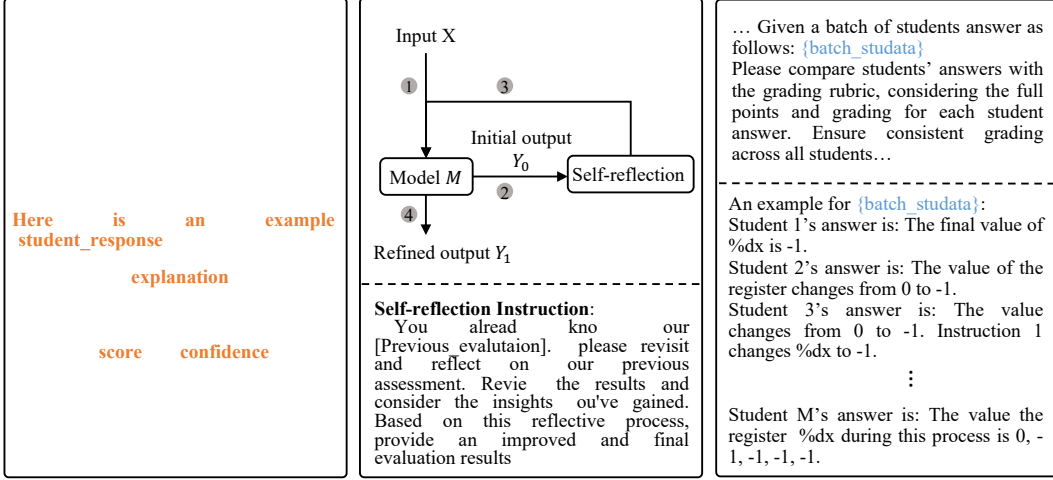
Here is an example student_response

explanation

score confidence

Input X

1

3

Initial output

$Y_0$

Model $M$

Self-reflection

2

4

Refined output $Y_1$

**Self-reflection Instruction**:
You alread kno our [Previous evalutaion]. please revisit and reflect on our previous assessment. Revie the results and consider the insights ou've gained. Based on this reflective process, provide an improved and final evaluation results

… Given a batch of students answer as follows: {batch_studata}
Please compare students' answers with the grading rubric, considering the full points and grading for each student answer. Ensure consistent grading across all students…

An example for {batch_studata}:
Student 1's answer is: The final value of %dx is -1.
Student 2's answer is: The value of the register changes from 0 to -1.
Student 3's answer is: The value changes from 0 to -1. Instruction 1 changes %dx to -1.
⋮
Student M's answer is: The value the register %dx during this process is 0, -1, -1, -1, -1.